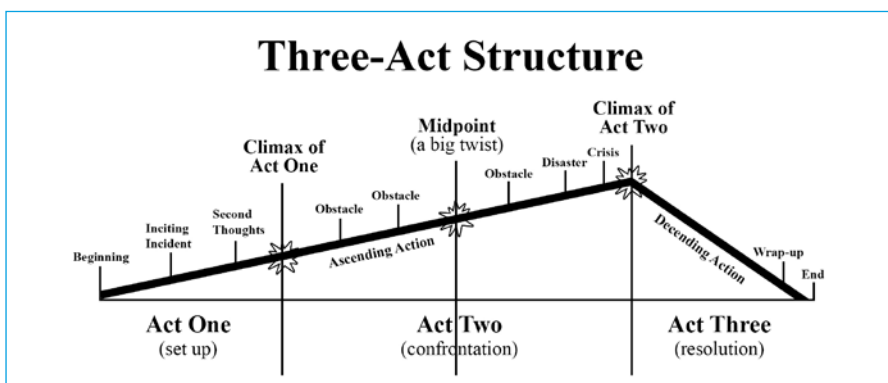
Three-Act Structure

Climax of Act One

Midpoint (a big twist)

Climax of Act Two

Beginning

Inciting Incident

Second Thoughts

Obstacle

Obstacle

Obstacle

Disaster

Crisis

Ascending Action

Decending Action

Wrap-up

End

Act One (set up)

Act Two (confrontation)

Act Three (resolution)